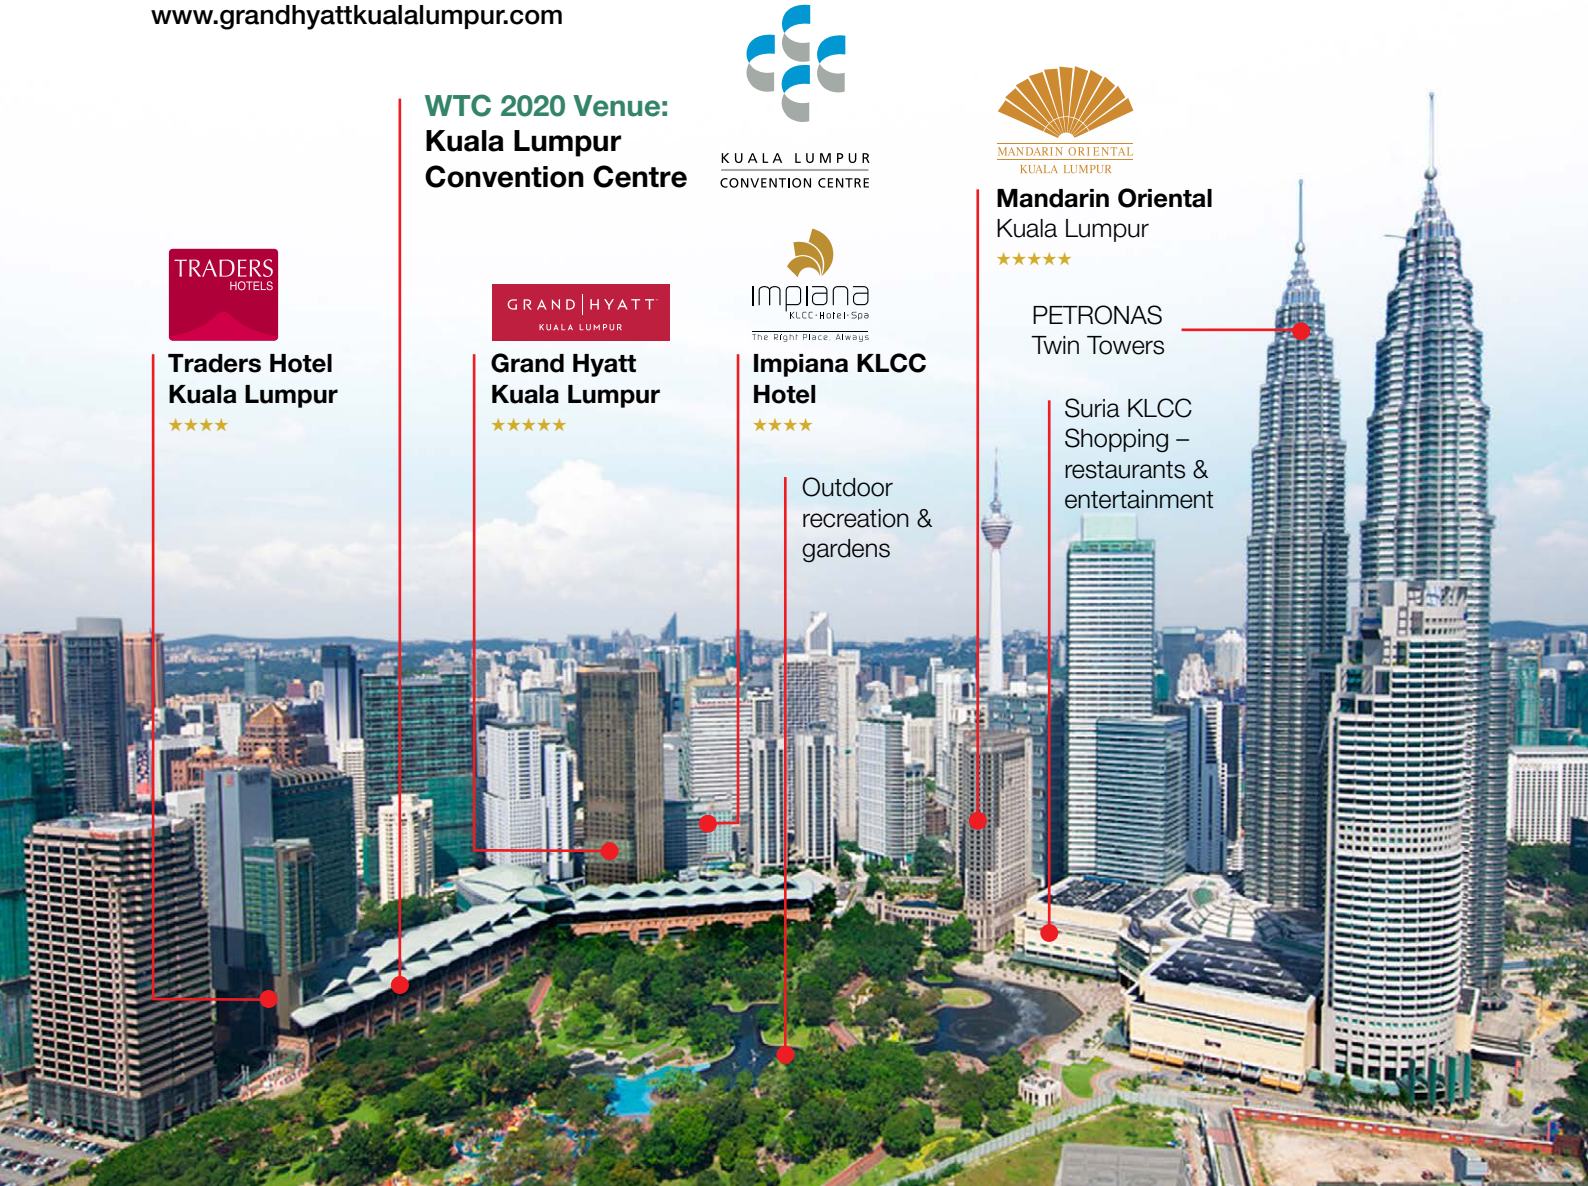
www.grandhyattkualalumpur.com

WTC 2020 Venue:
Kuala Lumpur Convention Centre

KUALA LUMPUR
CONVENTION CENTRE

MANDARIN ORIENTAL
KUALA LUMPUR

Mandarin Oriental
Kuala Lumpur
★★★★★

TRADERS
HOTELS

Traders Hotel
Kuala Lumpur
★★★★

GRAND | HYATT
KUALA LUMPUR

Grand Hyatt
Kuala Lumpur
★★★★★

impiana
KLCC·Hotel·Spa
The Right Place. Always

Impiana KLCC Hotel
★★★★

PETRONAS
Twin Towers

Suria KLCC
Shopping – restaurants & entertainment

Outdoor recreation & gardens